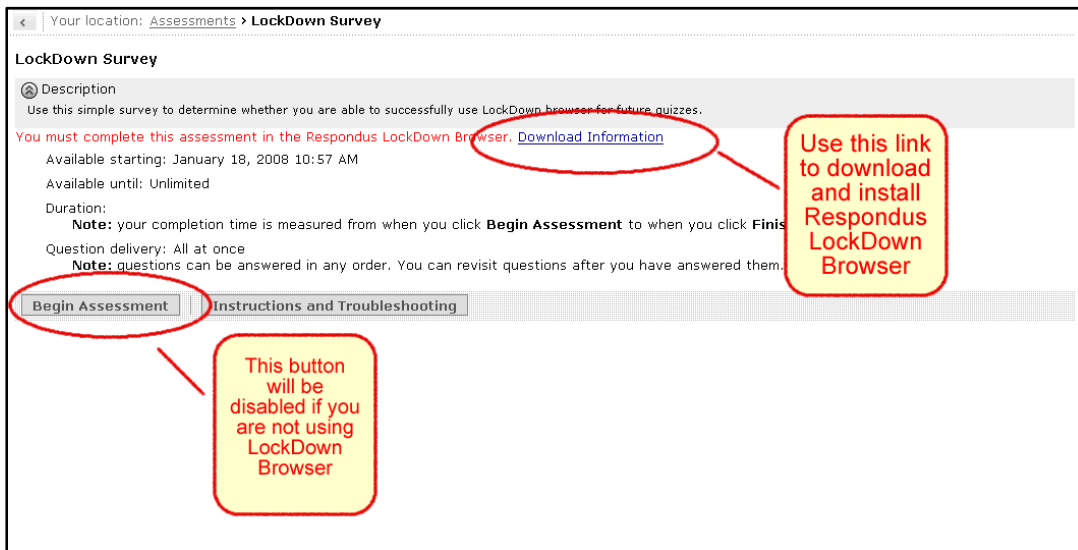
Your location: Assessments > LockDown Survey

LockDown Survey

Description

Use this simple survey to determine whether you are able to successfully use LockDown browser for future quizzes.

You must complete this assessment in the Respondus LockDown Browser. Download Information

Available starting: January 18, 2008 10:57 AM

Available until: Unlimited

Duration:

Note: your completion time is measured from when you click Begin Assessment to when you click Finis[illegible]

Question delivery: All at once

Note: questions can be answered in any order. You can revisit questions after you have answered them.

Begin Assessment

Instructions and Troubleshooting

Use this link to download and install Respondus LockDown Browser

This button will be disabled if you are not using LockDown Browser